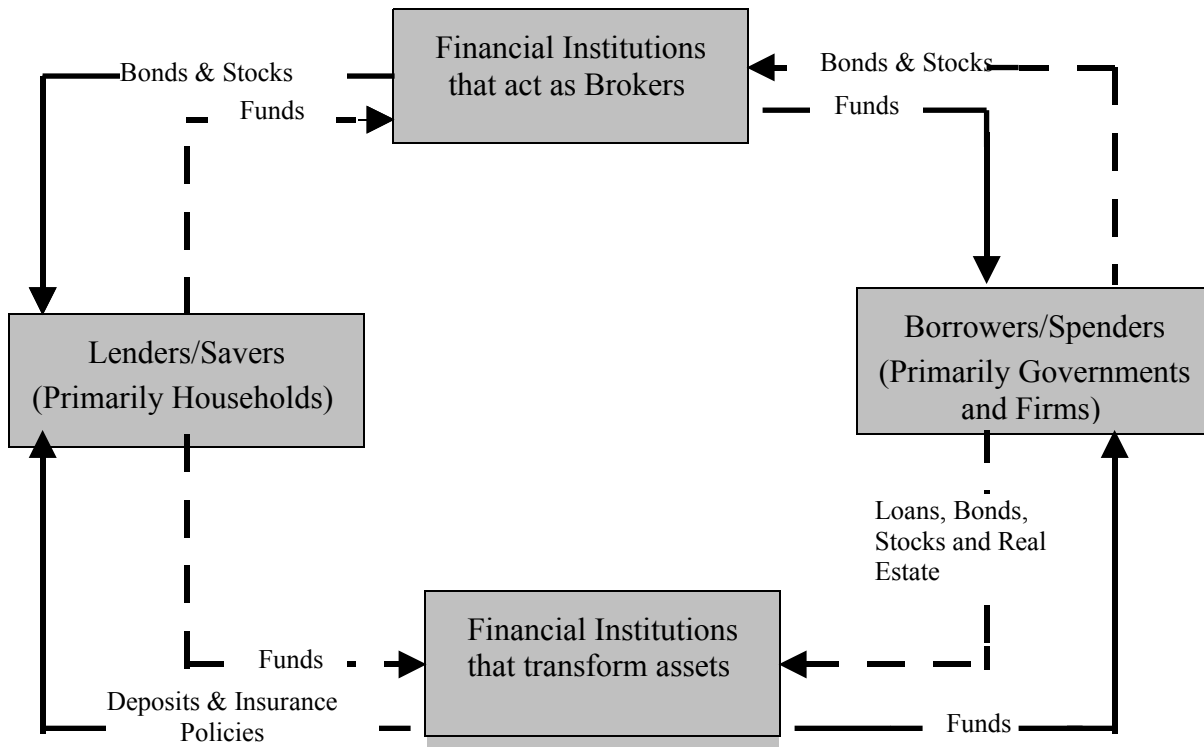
Financial Institutions that act as Brokers

Bonds & Stocks

Funds

Bonds & Stocks

Funds

Lenders/Savers (Primarily Households)

Borrowers/Spenders (Primarily Governments and Firms)

Loans, Bonds, Stocks and Real Estate

Financial Institutions that transform assets

Funds

Deposits & Insurance Policies

Funds